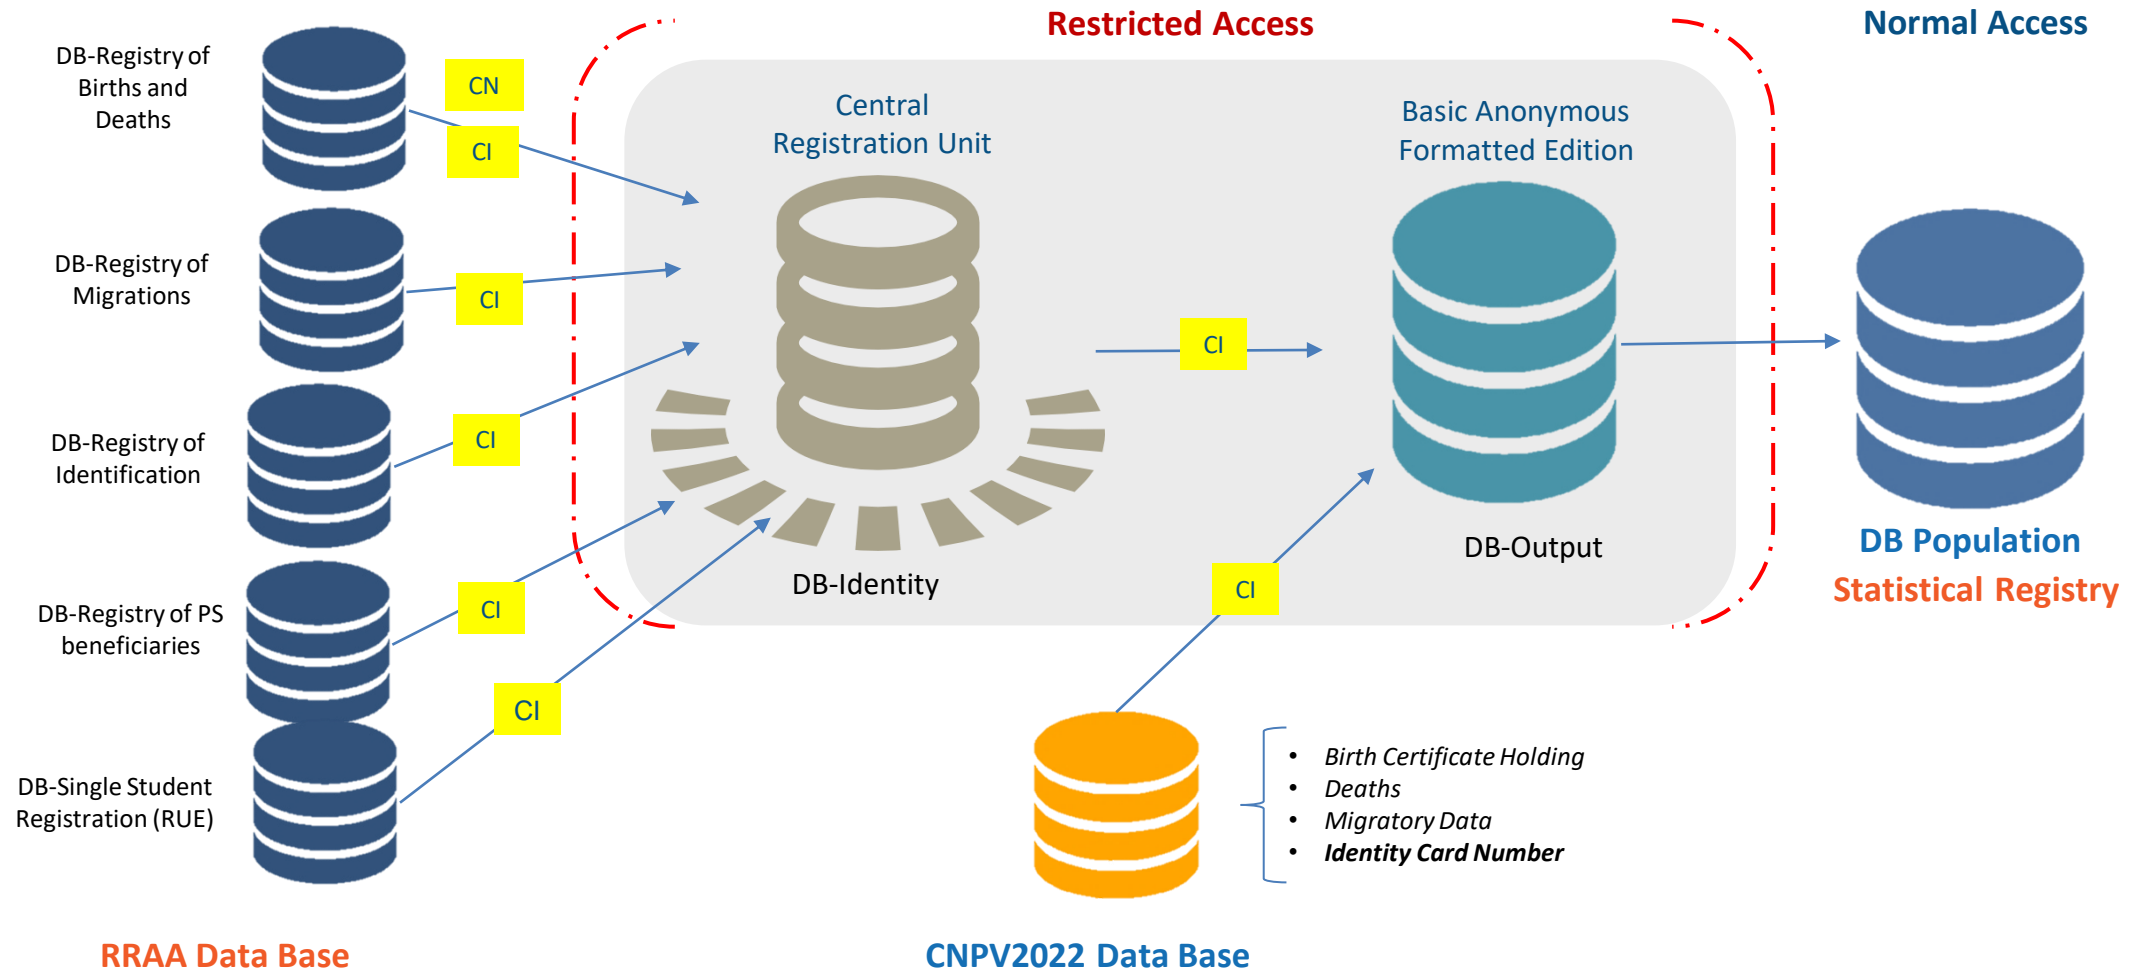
Restricted Access

Normal Access

DB-Registry of Births and Deaths

CN

CI

DB-Registry of Migrations

CI

DB-Registry of Identification

CI

DB-Registry of PS beneficiaries

CI

DB-Single Student Registration (RUE)

CI

Central Registration Unit

DB-Identity

CI

Basic Anonymous Formatted Edition

DB-Output

CI

DB Population

Statistical Registry

- Birth Certificate Holding
- Deaths
- Migratory Data
- **Identity Card Number**

RRAA Data Base

CNPV2022 Data Base